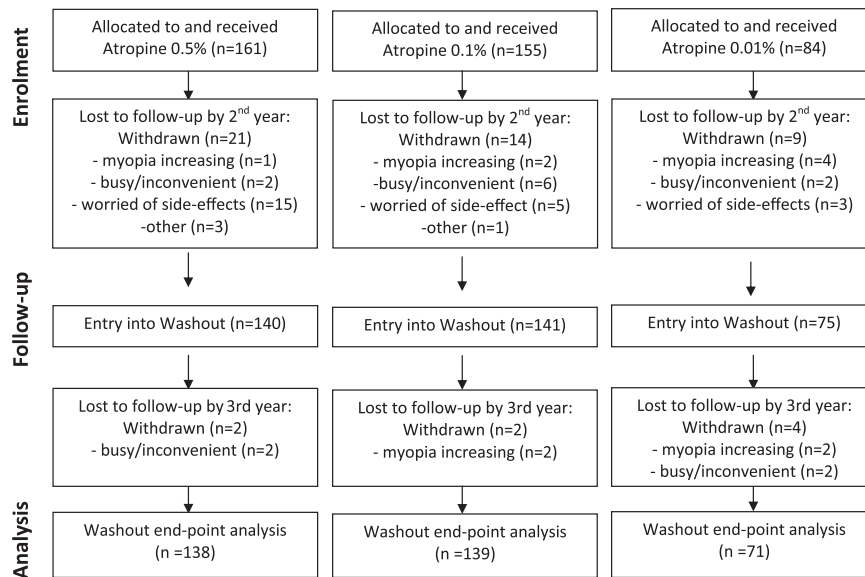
Enrolment

Allocated to and received Atropine 0.5% (n=161)

Allocated to and received Atropine 0.1% (n=155)

Allocated to and received Atropine 0.01% (n=84)

Lost to follow-up by 2$^{nd}$ year:
Withdrawn (n=21)
- myopia increasing (n=1)
- busy/inconvenient (n=2)
- worried of side-effects (n=15)
-other (n=3)

Lost to follow-up by 2$^{nd}$ year:
Withdrawn (n=14)
- myopia increasing (n=2)
-busy/inconvenient (n=6)
- worried of side-effect (n=5)
-other (n=1)

Lost to follow-up by 2$^{nd}$ year:
Withdrawn (n=9)
- myopia increasing (n=4)
- busy/inconvenient (n=2)
- worried of side-effects (n=3)

Follow-up

Entry into Washout (n=140)

Entry into Washout (n=141)

Entry into Washout (n=75)

Lost to follow-up by 3rd year:
Withdrawn (n=2)
- busy/inconvenient (n=2)

Lost to follow-up by 3rd year:
Withdrawn (n=2)
- myopia increasing (n=2)

Lost to follow-up by 3rd year:
Withdrawn (n=4)
- myopia increasing (n=2)
- busy/inconvenient (n=2)

Analysis

Washout end-point analysis (n =138)

Washout end-point analysis (n =139)

Washout end-point analysis (n =71)